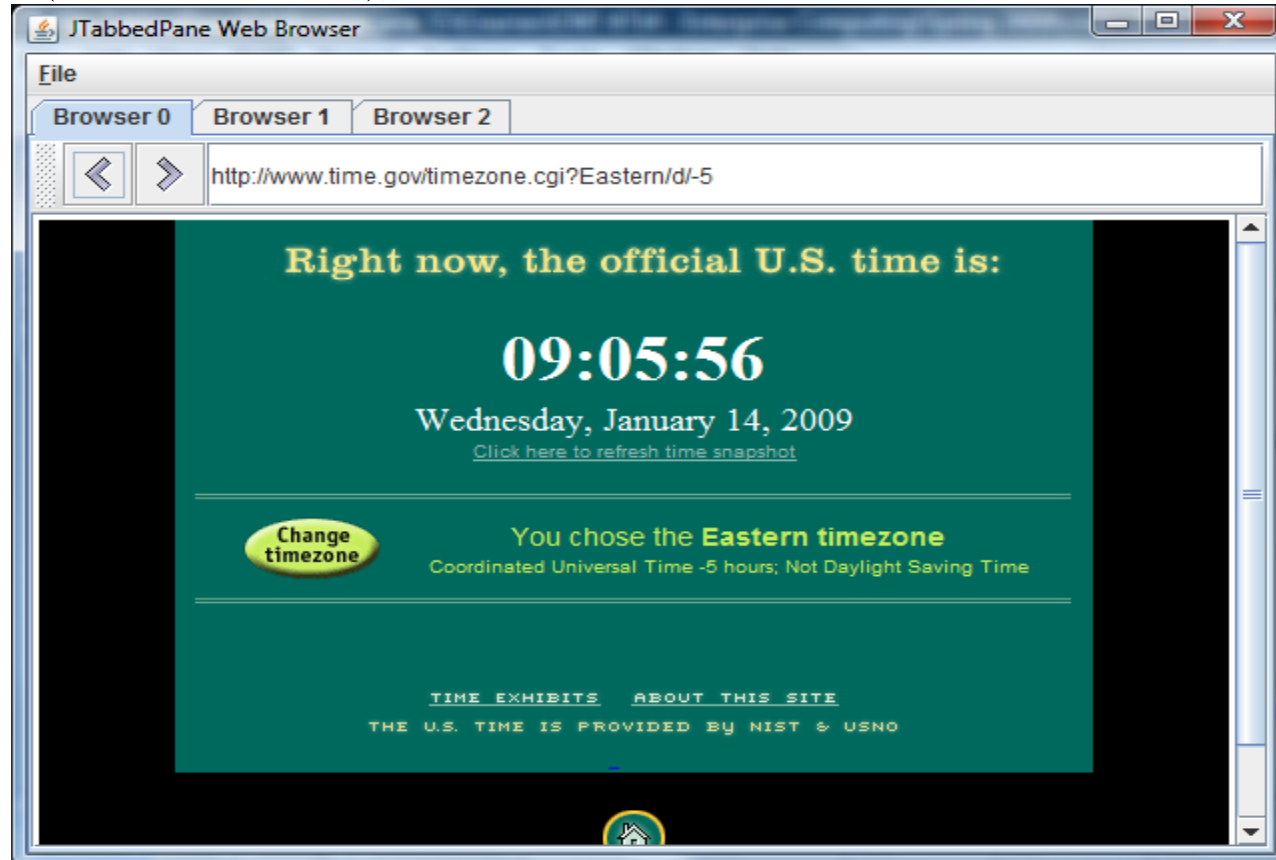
JTabbedPane Web Browser

File

Browser 0 | Browser 1 | Browser 2

http://www.time.gov/timezone.cgi?Eastern/d/-5

Right now, the official U.S. time is:

09:05:56

Wednesday, January 14, 2009

Click here to refresh time snapshot

Change timezone

You chose the Eastern timezone

Coordinated Universal Time -5 hours; Not Daylight Saving Time

TIME EXHIBITS ABOUT THIS SITE

THE U.S. TIME IS PROVIDED BY NIST & USNO